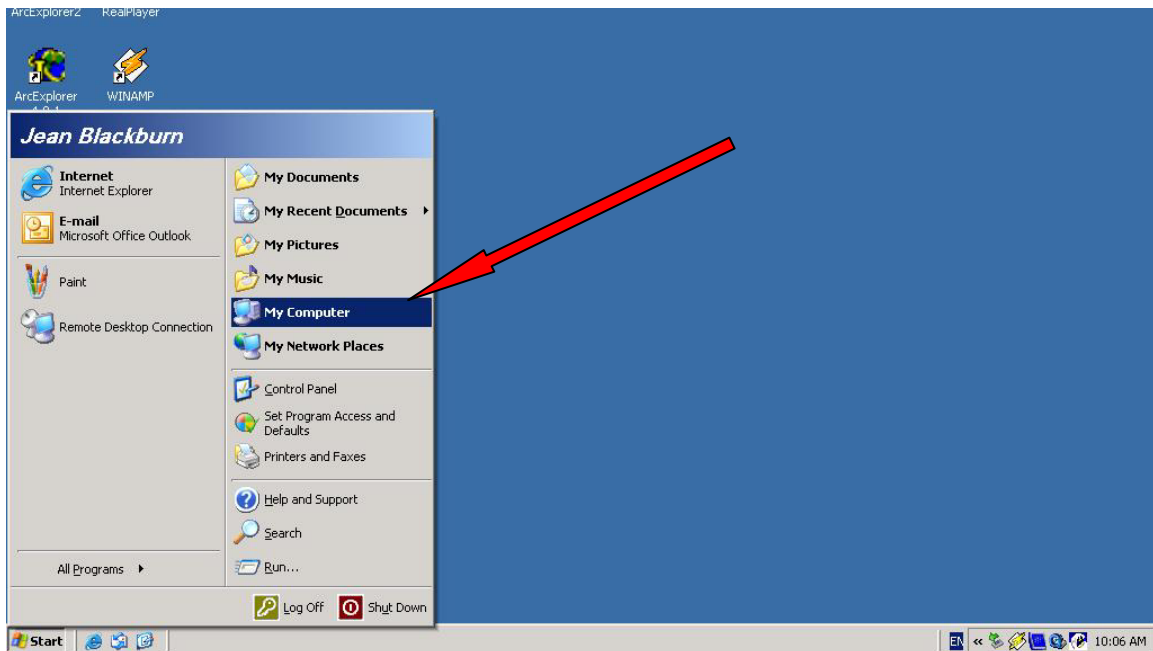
ArcExplorer2 RealPlayer

ArcExplorer 4.0.1 WINAMP

Jean Blackburn

Internet
Internet Explorer

E-mail
Microsoft Office Outlook

Paint

Remote Desktop Connection

All Programs

My Documents

My Recent Documents

My Pictures

My Music

My Computer

My Network Places

Control Panel

Set Program Access and Defaults

Printers and Faxes

Help and Support

Search

Run...

Log Off

Shut Down

Start

EN

10:06 AM